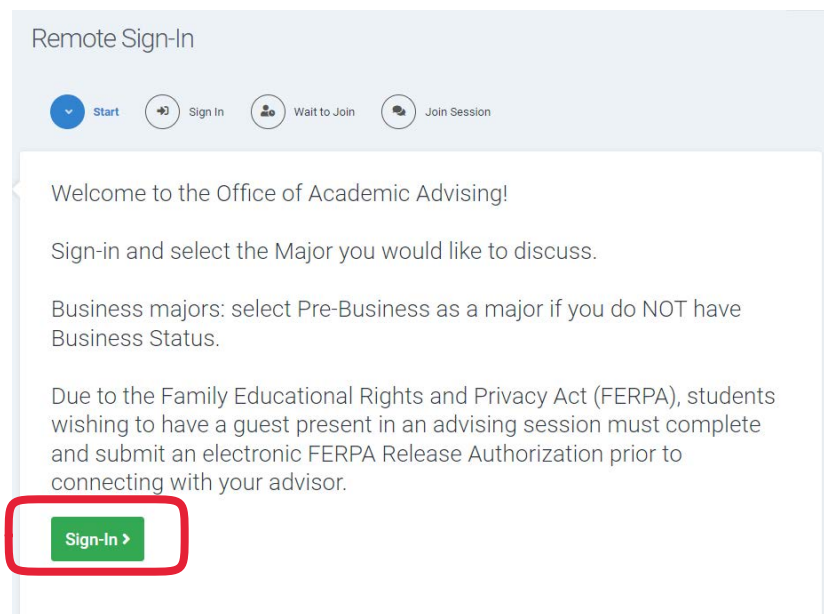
Remote Sign-In

Start
Sign In
Wait to Join
Join Session

Welcome to the Office of Academic Advising!

Sign-in and select the Major you would like to discuss.

Business majors: select Pre-Business as a major if you do NOT have Business Status.

Due to the Family Educational Rights and Privacy Act (FERPA), students wishing to have a guest present in an advising session must complete and submit an electronic FERPA Release Authorization prior to connecting with your advisor.

Sign-In ›